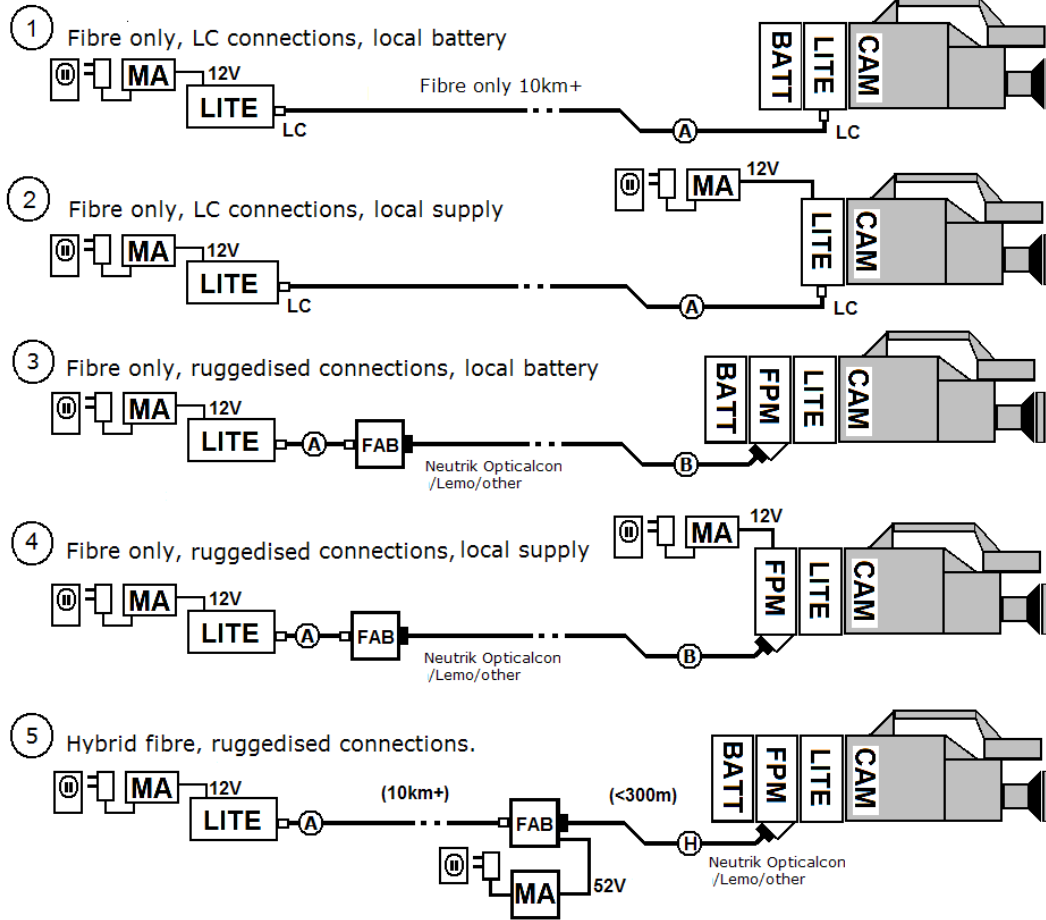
1 Fibre only, LC connections, local battery

MA 12V LITE LC Fibre only 10km+ A LC BATT LITE CAM

2 Fibre only, LC connections, local supply

MA 12V LITE LC A LC MA 12V LITE CAM

3 Fibre only, ruggedised connections, local battery

MA 12V LITE A FAB Neutrik Opticalcon /Lemo/other B BATT FPM LITE CAM

4 Fibre only, ruggedised connections, local supply

MA 12V LITE A FAB Neutrik Opticalcon /Lemo/other B MA 12V FPM LITE CAM

5 Hybrid fibre, ruggedised connections.

MA 12V LITE A (10km+) FAB (<300m) H MA 52V Neutrik Opticalcon /Lemo/other BATT FPM LITE CAM